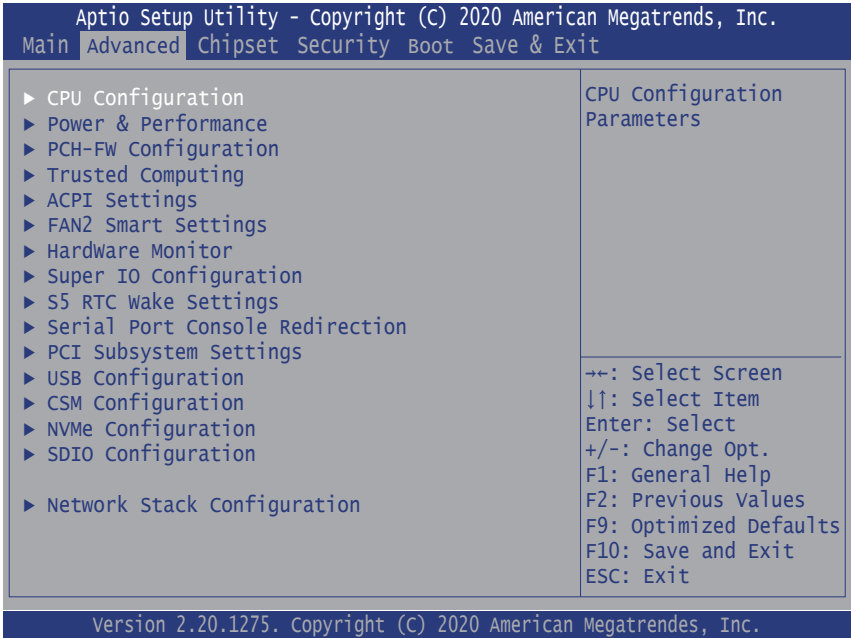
Aptio Setup Utility - Copyright (C) 2020 American Megatrends, Inc.
Main Advanced Chipset Security Boot Save & Exit

► CPU Configuration
► Power & Performance
► PCH-FW Configuration
► Trusted Computing
► ACPI Settings
► FAN2 Smart Settings
► Hardware Monitor
► Super IO Configuration
► S5 RTC Wake Settings
► Serial Port Console Redirection
► PCI Subsystem Settings
► USB Configuration
► CSM Configuration
► NVMe Configuration
► SDIO Configuration

► Network Stack Configuration

CPU Configuration Parameters

→←: Select Screen
↓↑: Select Item
Enter: Select
+/-: Change Opt.
F1: General Help
F2: Previous Values
F9: Optimized Defaults
F10: Save and Exit
ESC: Exit

Version 2.20.1275. Copyright (C) 2020 American Megatrendes, Inc.